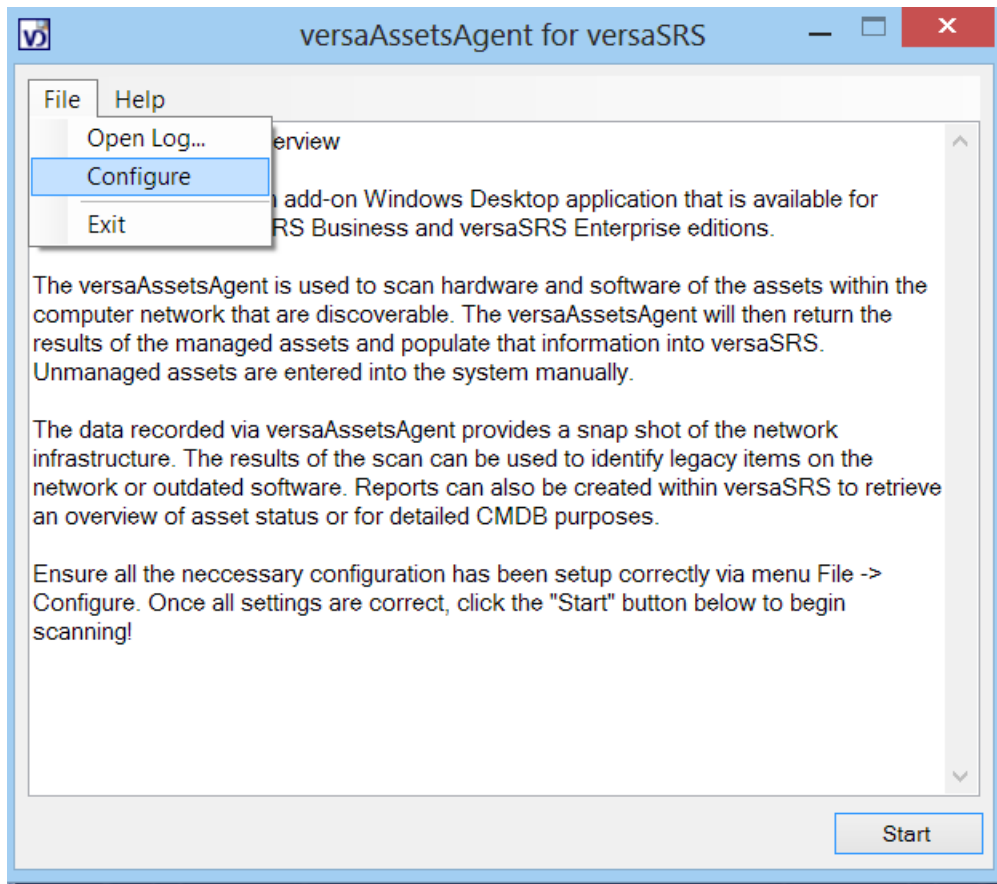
versaAssetsAgent for versaSRS

File Help

Open Log...
Configure
Exit

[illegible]erview

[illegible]n add-on Windows Desktop application that is available for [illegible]RS Business and versaSRS Enterprise editions.

The versaAssetsAgent is used to scan hardware and software of the assets within the computer network that are discoverable. The versaAssetsAgent will then return the results of the managed assets and populate that information into versaSRS. Unmanaged assets are entered into the system manually.

The data recorded via versaAssetsAgent provides a snap shot of the network infrastructure. The results of the scan can be used to identify legacy items on the network or outdated software. Reports can also be created within versaSRS to retrieve an overview of asset status or for detailed CMDB purposes.

Ensure all the neccessary configuration has been setup correctly via menu File -> Configure. Once all settings are correct, click the "Start" button below to begin scanning!

Start